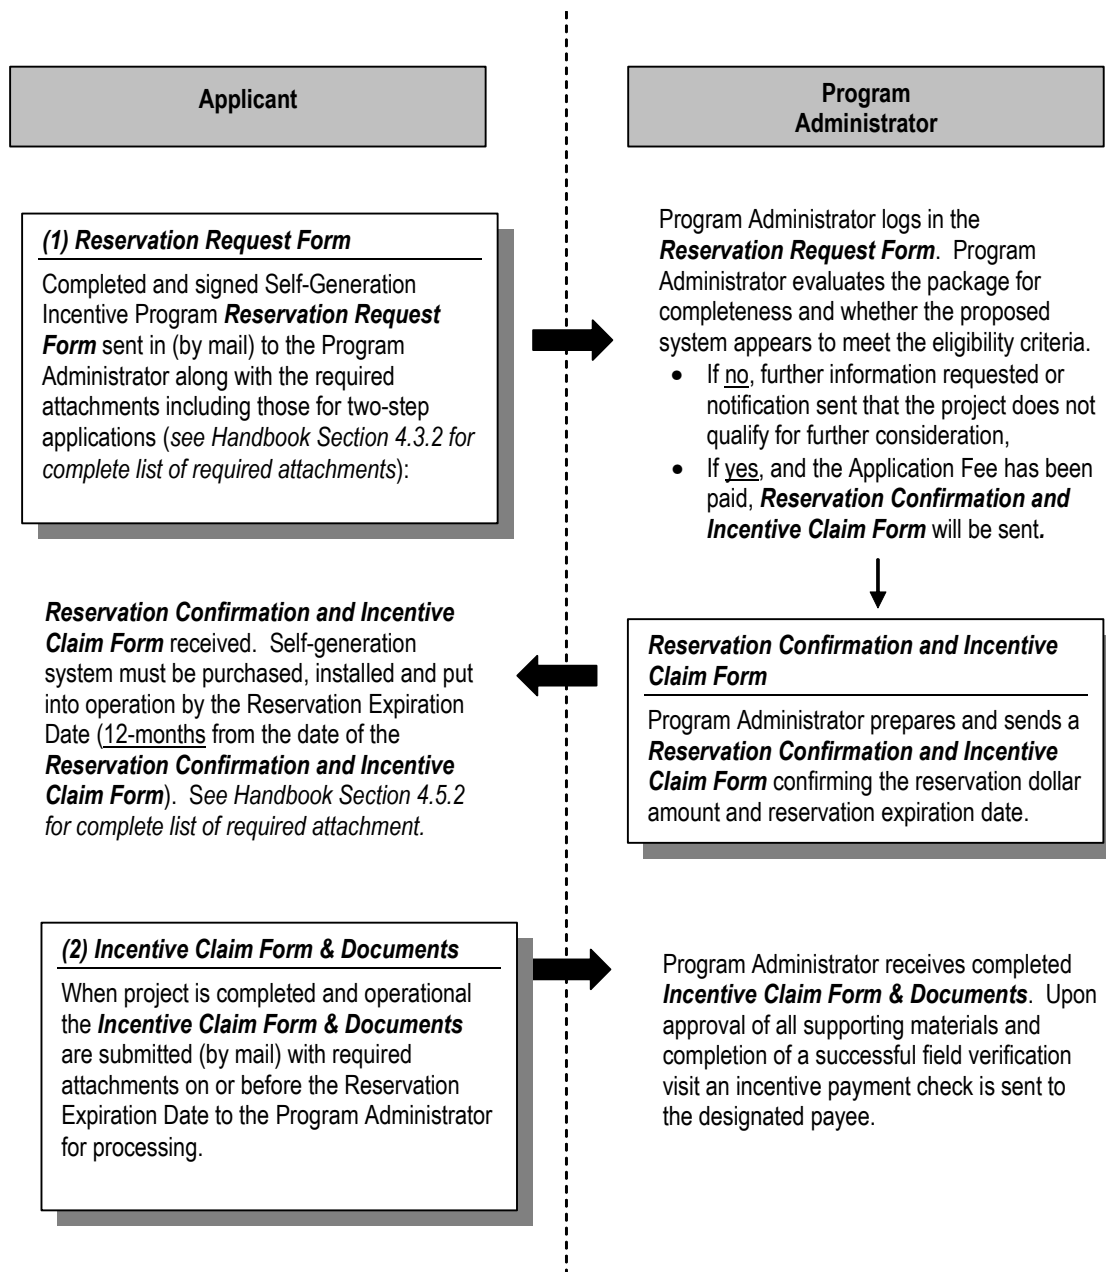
Applicant

Program Administrator

(1) Reservation Request Form

Completed and signed Self-Generation Incentive Program Reservation Request Form sent in (by mail) to the Program Administrator along with the required attachments including those for two-step applications (see Handbook Section 4.3.2 for complete list of required attachments):

Program Administrator logs in the Reservation Request Form. Program Administrator evaluates the package for completeness and whether the proposed system appears to meet the eligibility criteria.

- If no, further information requested or notification sent that the project does not qualify for further consideration,
- If yes, and the Application Fee has been paid, Reservation Confirmation and Incentive Claim Form will be sent.

Reservation Confirmation and Incentive Claim Form received. Self-generation system must be purchased, installed and put into operation by the Reservation Expiration Date (12-months from the date of the Reservation Confirmation and Incentive Claim Form). See Handbook Section 4.5.2 for complete list of required attachment.

Reservation Confirmation and Incentive Claim Form

Program Administrator prepares and sends a Reservation Confirmation and Incentive Claim Form confirming the reservation dollar amount and reservation expiration date.

(2) Incentive Claim Form & Documents

When project is completed and operational the Incentive Claim Form & Documents are submitted (by mail) with required attachments on or before the Reservation Expiration Date to the Program Administrator for processing.

Program Administrator receives completed Incentive Claim Form & Documents. Upon approval of all supporting materials and completion of a successful field verification visit an incentive payment check is sent to the designated payee.